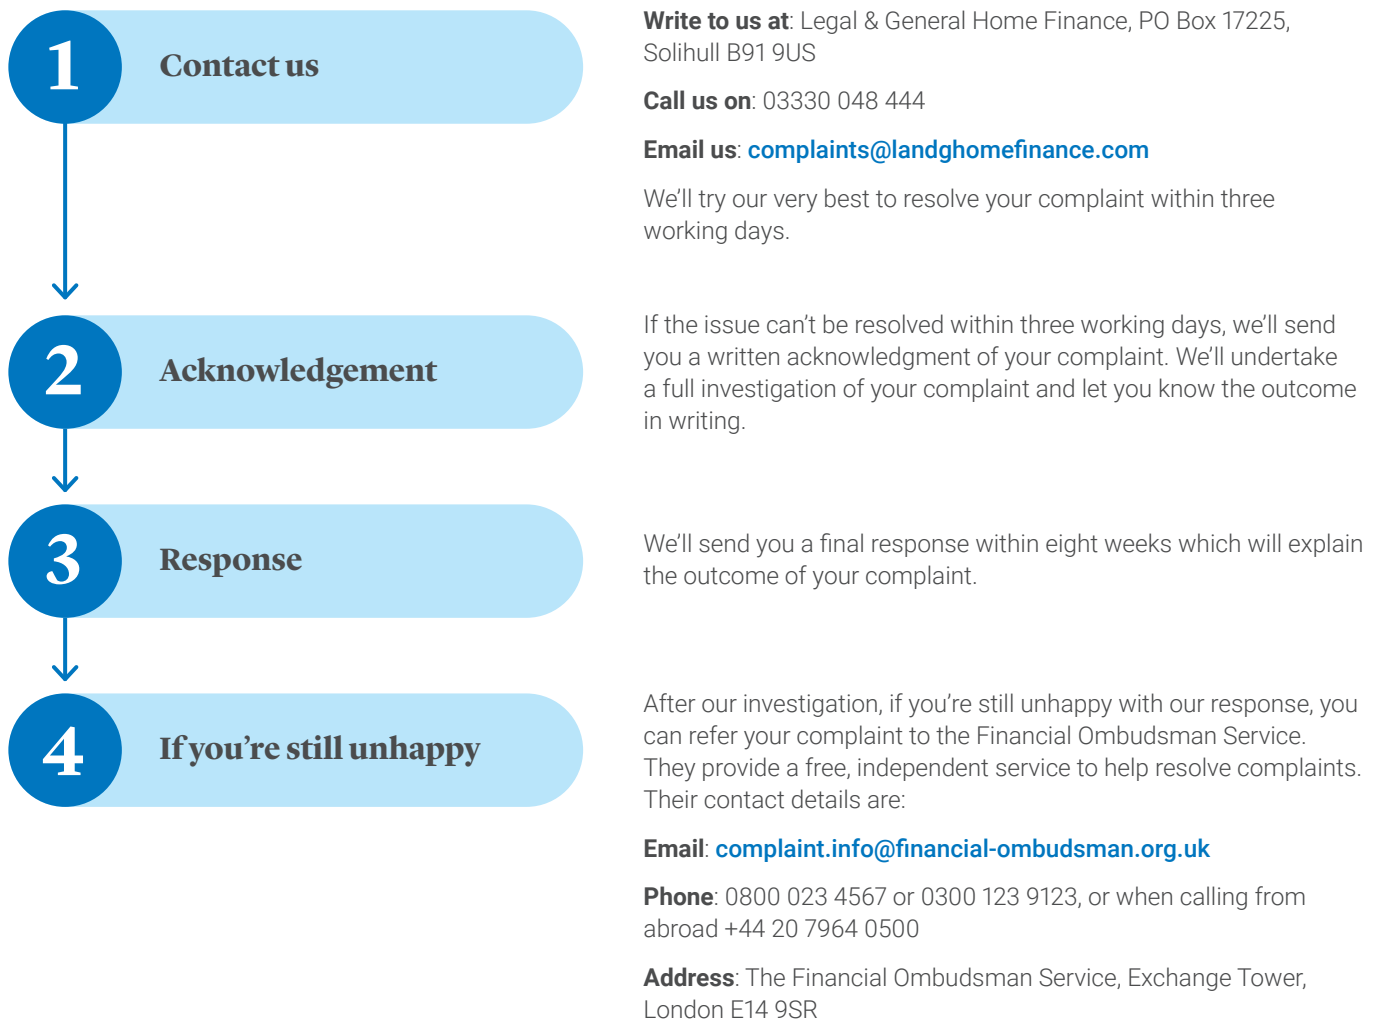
1 Contact us

Write to us at: Legal & General Home Finance, PO Box 17225, Solihull B91 9US

Call us on: 03330 048 444

Email us: complaints@landghomefinance.com

We'll try our very best to resolve your complaint within three working days.

2 Acknowledgement

If the issue can't be resolved within three working days, we'll send you a written acknowledgment of your complaint. We'll undertake a full investigation of your complaint and let you know the outcome in writing.

3 Response

We'll send you a final response within eight weeks which will explain the outcome of your complaint.

4 If you're still unhappy

After our investigation, if you're still unhappy with our response, you can refer your complaint to the Financial Ombudsman Service. They provide a free, independent service to help resolve complaints. Their contact details are:

Email: complaint.info@financial-ombudsman.org.uk

Phone: 0800 023 4567 or 0300 123 9123, or when calling from abroad +44 20 7964 0500

Address: The Financial Ombudsman Service, Exchange Tower, London E14 9SR